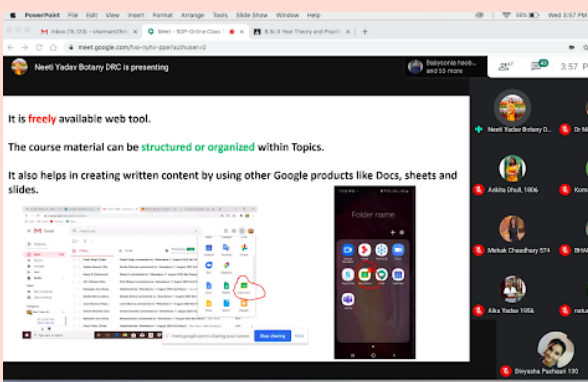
PowerPoint File Edit View Insert Format Arrange Tools Slide Show Window Help

55% Wed 3:57 PM

Inbox (19,123) - sharmam2fo | Meet - SSP-Online Class | B.Sc II Year Theory and Practi

meet.google.com/two-nyhv-ppe?authuser=0

Neeti Yadav Botany DRC is presenting

Babysonia haob... and 53 more

57 | 3:57 P

It is freely available web tool.

The course material can be structured or organized within Topics.

It also helps in creating written content by using other Google products like Docs, sheets and slides.

meet.google.com is sharing your screen. Stop sharing Hide

Folder name

Neeti Yadav Botany D...

Dr M

Ankita Dhull, 1606

Kom

Mehak Chaudhary 574

BHA

Alka Yadav 1958

natu

Divyasha Pashaan 130